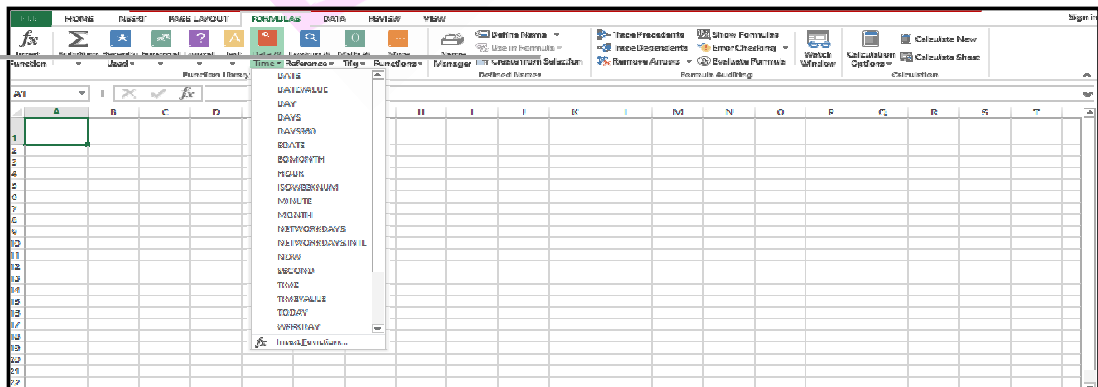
FILE HOME INSERT PAGE LAYOUT FORMULAS DATA REVIEW VIEW Sign in

Insert Function AutoSum Recently Used Financial Logical Text Date & Time Lookup & Reference Math & Trig More Functions Name Manager Define Name Use in Formula Create from Selection Defined Names Trace Precedents Trace Dependents Remove Arrows Show Formulas Error Checking Evaluate Formula Formula Auditing Watch Window Calculation Options Calculate Now Calculate Sheet Calculation

Function Library

A1

A B C D H I J K L M N O P Q R S T

1 2 3 4 5 6 7 8 9 10 11 12 13 14 15 16 17 18 19 20 21 22

DATE
DATEVALUE
DAY
DAYS
DAYS360
EDATE
EOMONTH
HOUR
ISOWEEKNUM
MINUTE
MONTH
NETWORKDAYS
NETWORKDAYS.INTL
NOW
SECOND
TIME
TIMEVALUE
TODAY
WEEKDAY

Insert Function...